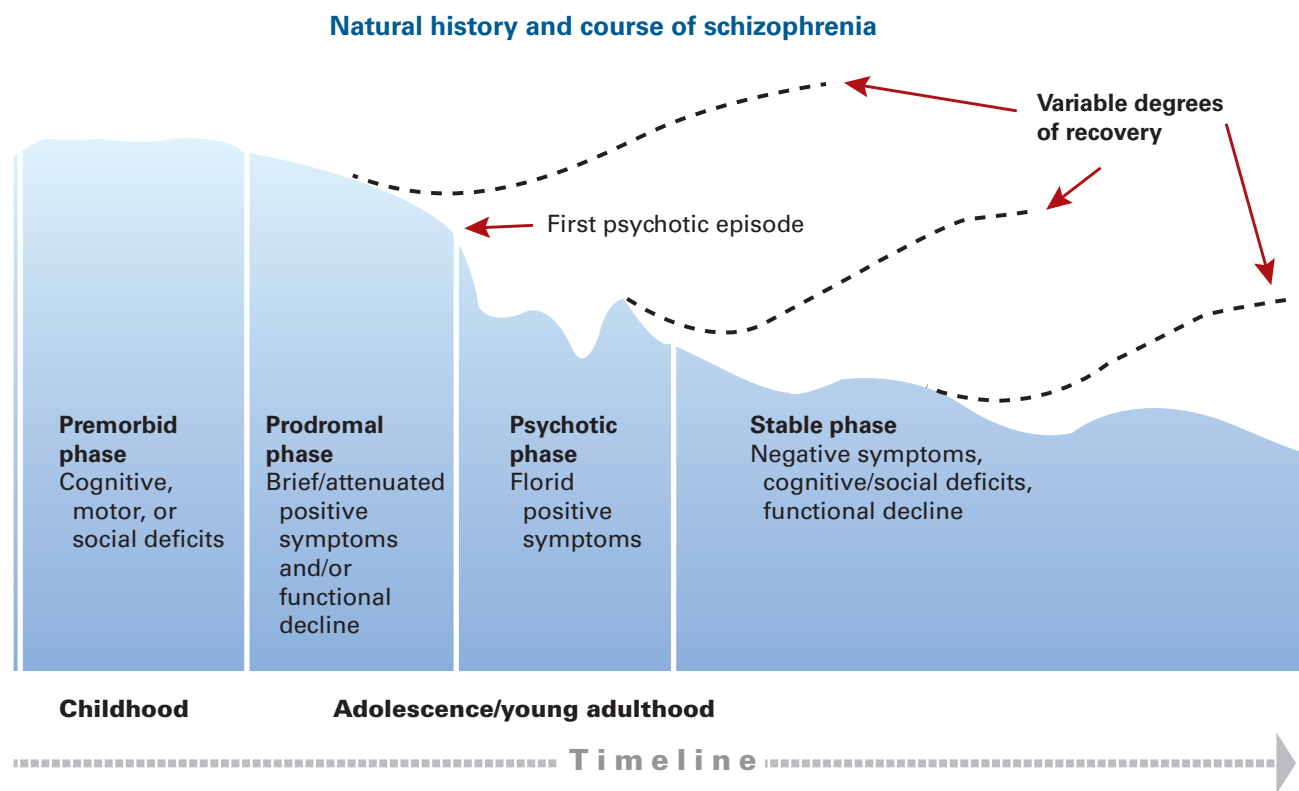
Natural history and course of schizophrenia

Variable degrees of recovery

First psychotic episode

**Premorbid phase**
Cognitive, motor, or social deficits

**Prodromal phase**
Brief/attenuated positive symptoms and/or functional decline

**Psychotic phase**
Florid positive symptoms

**Stable phase**
Negative symptoms, cognitive/social deficits, functional decline

Childhood

Adolescence/young adulthood

Timeline